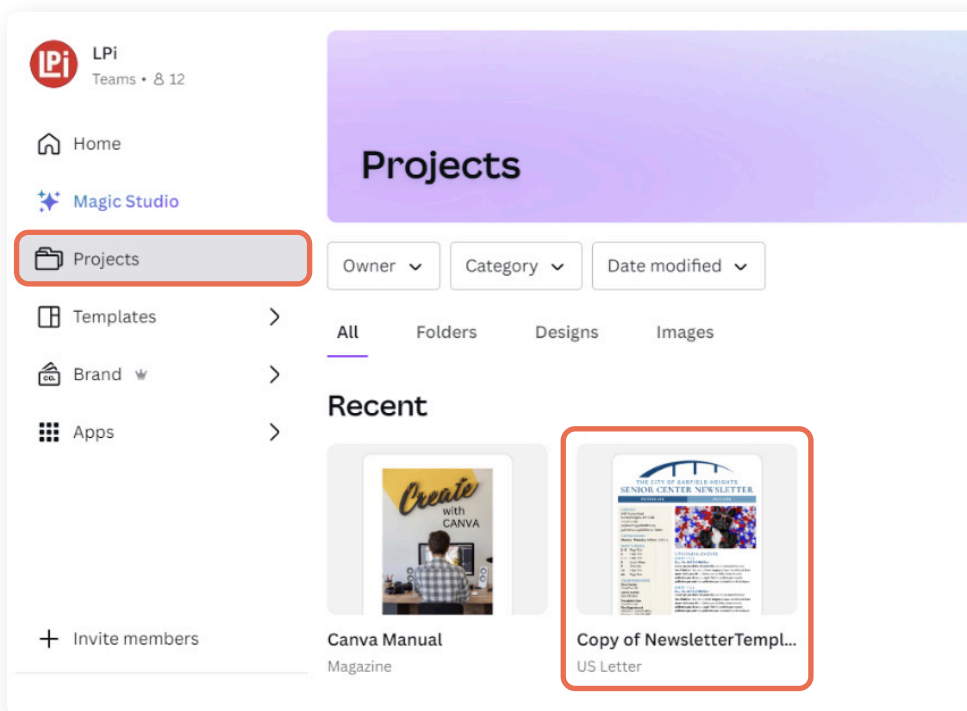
LPi
LPi
Teams • 12

Home

Magic Studio

Projects

Templates

Brand

Apps

Invite members

Projects

Owner

Category

Date modified

All

Folders

Designs

Images

Recent

Create with CANVA

Canva Manual
Magazine

THE CITY OF GARFIELD HEIGHTS
SENIOR CENTER NEWSLETTER

Copy of NewsletterTempl...
US Letter